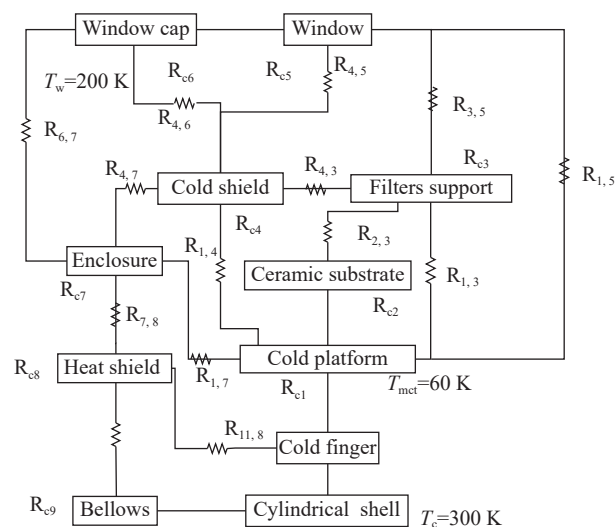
Window cap
Window
$T_w$=200 K
$R_{c6}$
$R_{c5}$
$R_{4,5}$
$R_{4,6}$
$R_{6,7}$
$R_{3,5}$
$R_{c3}$
$R_{4,7}$
Cold shield
$R_{4,3}$
Filters support
$R_{1,5}$
$R_{c4}$
$R_{2,3}$
$R_{1,4}$
Enclosure
Ceramic substrate
$R_{c7}$
$R_{c2}$
$R_{1,3}$
$R_{7,8}$
$R_{c8}$
Heat shield
$R_{1,7}$
Cold platform
$R_{c1}$
$T_{mct}$=60 K
$R_{11,8}$
Cold finger
$R_{c9}$
Bellows
Cylindrical shell
$T_c$=300 K